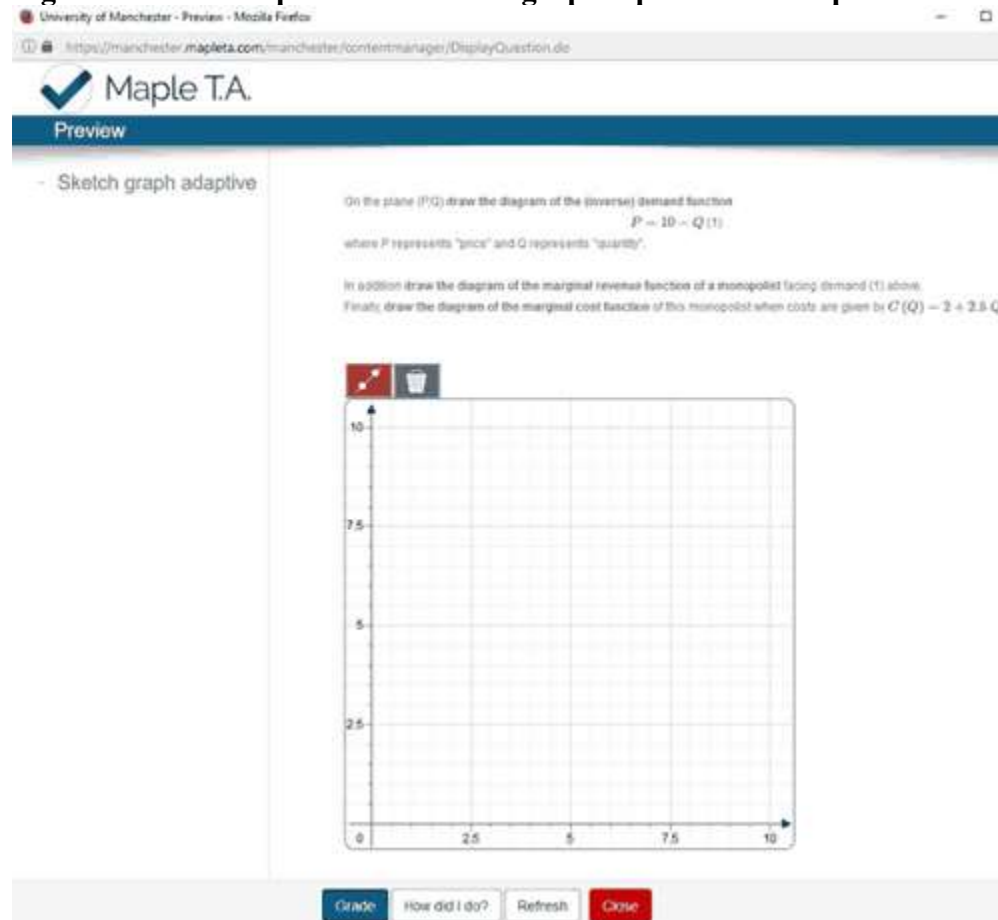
University of Manchester - Preview - Mozilla Firefox

https://manchester.mapleta.com/manchester/contentmanager/DisplayQuestion.do

Maple T.A.

Preview

- Sketch graph adaptive

On the plane (P,Q) draw the diagram of the (inverse) demand function
$P = 10 - Q$ (1)
where P represents "price" and Q represents "quantity".

In addition draw the diagram of the marginal revenue function of a monopolist facing demand (1) above.
Finally, draw the diagram of the marginal cost function of this monopolist when costs are given by $C(Q) = 2 + 2.5\,Q$

10
7.5
5
2.5
0
2.5
5
7.5
10

Grade
How did I do?
Refresh
Close